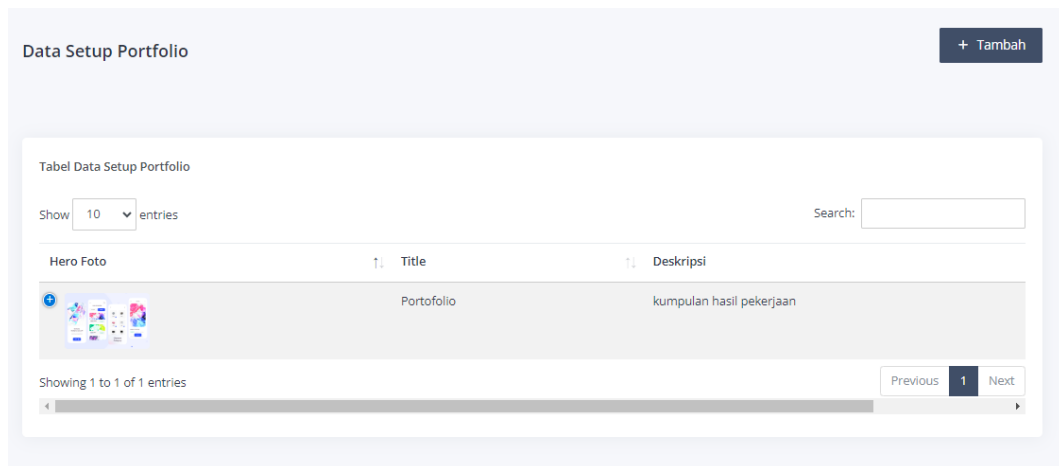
Data Setup Portfolio

+ Tambah

Tabel Data Setup Portfolio

Show 10 entries

Search:

| Hero Foto | Title | Deskripsi |
|---|---|---|
| | Portofolio | kumpulan hasil pekerjaan |

Showing 1 to 1 of 1 entries

Previous 1 Next